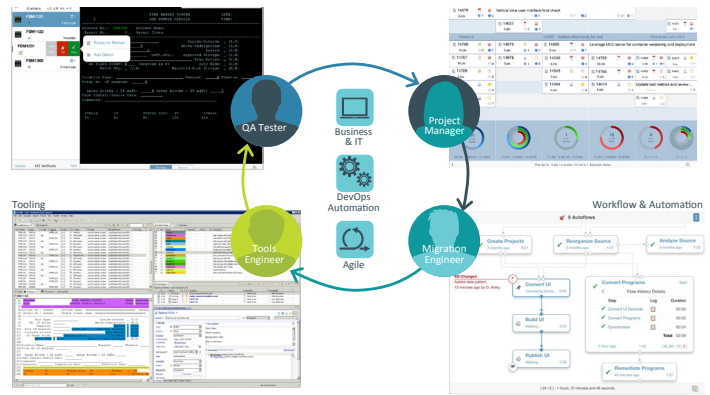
QA Tester

Project Manager

Business & IT

DevOps Automation

Agile

Tools Engineer

Migration Engineer

Tooling

Workflow & Automation

Prompt for Review

Add Defect

FBM1101

FBM1102

FBM1201

FBM1300

Vertical slice user interface final check

Leverage MCD server for container versioning and deployment

Update test method and review

Create Projects

Reorganize Source

Analyze Source

Convert UI

Build UI

Publish UI

Convert Programs

Flow History Details

Step

Log

Duration

Convert UI Records

Convert Programs

Synchronize

Total

Remediate Programs

Kit Changed

9 Autoflows